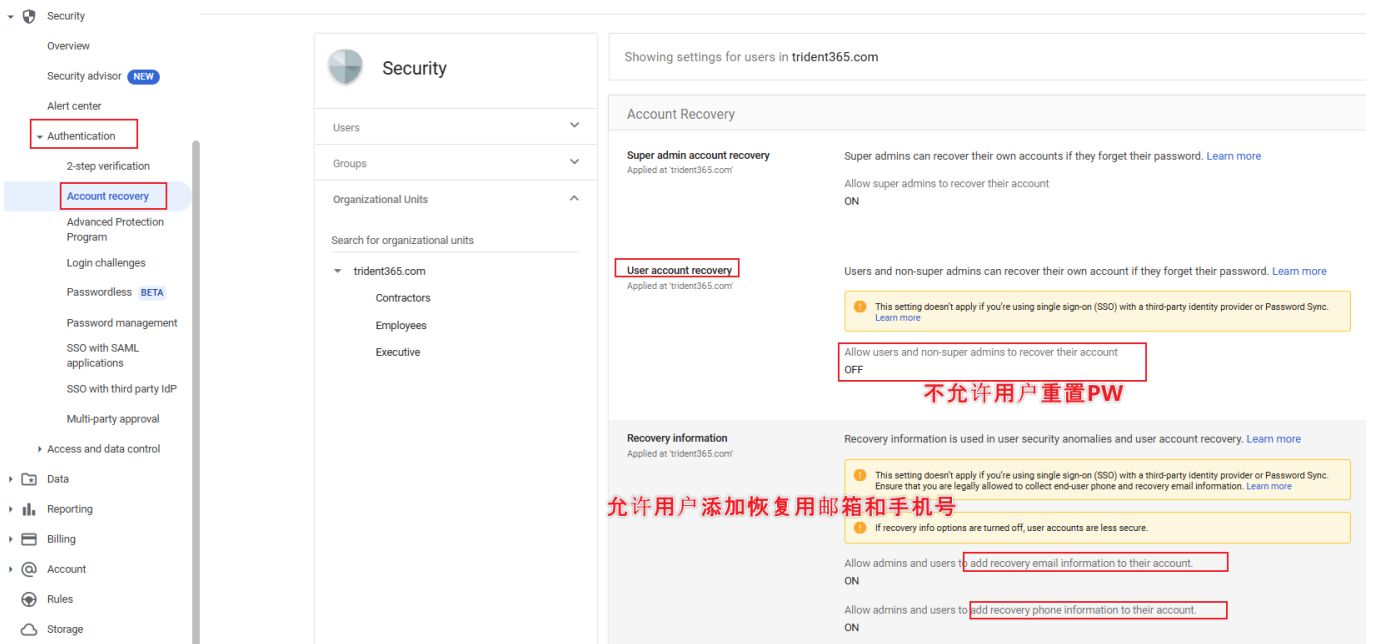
Security
Overview
Security advisor NEW
Alert center
Authentication
2-step verification
Account recovery
Advanced Protection Program
Login challenges
Passwordless BETA
Password management
SSO with SAML applications
SSO with third party IdP
Multi-party approval
Access and data control
Data
Reporting
Billing
Account
Rules
Storage

Security

Users
Groups
Organizational Units

Search for organizational units
trident365.com
Contractors
Employees
Executive

Showing settings for users in trident365.com

Account Recovery

Super admin account recovery
Applied at 'trident365.com'
Super admins can recover their own accounts if they forget their password. Learn more
Allow super admins to recover their account
ON

User account recovery
Applied at 'trident365.com'
Users and non-super admins can recover their own account if they forget their password. Learn more
This setting doesn't apply if you're using single sign-on (SSO) with a third-party identity provider or Password Sync. Learn more
Allow users and non-super admins to recover their account
OFF
不允许用户重置PW

Recovery information
Applied at 'trident365.com'
Recovery information is used in user security anomalies and user account recovery. Learn more
This setting doesn't apply if you're using single sign-on (SSO) with a third-party identity provider or Password Sync. Ensure that you are legally allowed to collect end-user phone and recovery email information. Learn more
允许用户添加恢复用邮箱和手机号
If recovery info options are turned off, user accounts are less secure.
Allow admins and users to add recovery email information to their account.
ON
Allow admins and users to add recovery phone information to their account.
ON